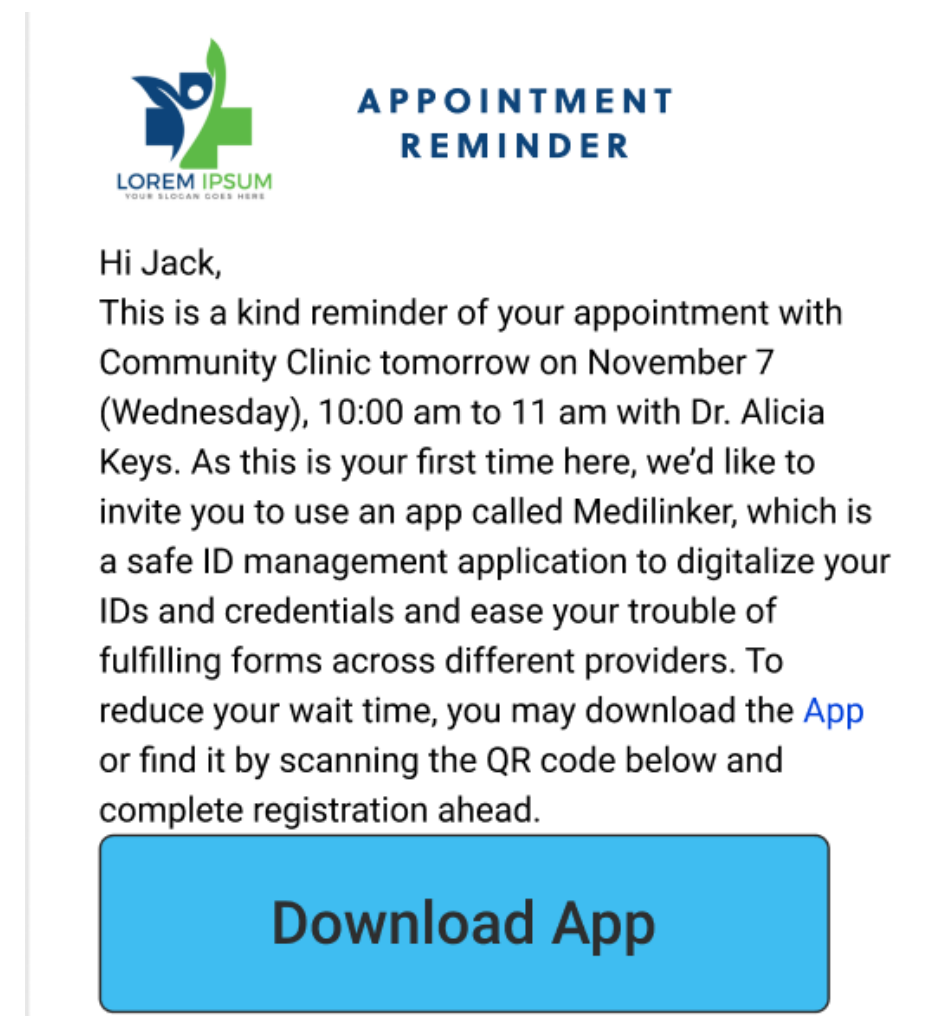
LOREM IPSUM
YOUR SLOGAN GOES HERE

APPOINTMENT REMINDER

Hi Jack,
This is a kind reminder of your appointment with Community Clinic tomorrow on November 7 (Wednesday), 10:00 am to 11 am with Dr. Alicia Keys. As this is your first time here, we'd like to invite you to use an app called Medilinker, which is a safe ID management application to digitalize your IDs and credentials and ease your trouble of fulfilling forms across different providers. To reduce your wait time, you may download the App or find it by scanning the QR code below and complete registration ahead.

Download App